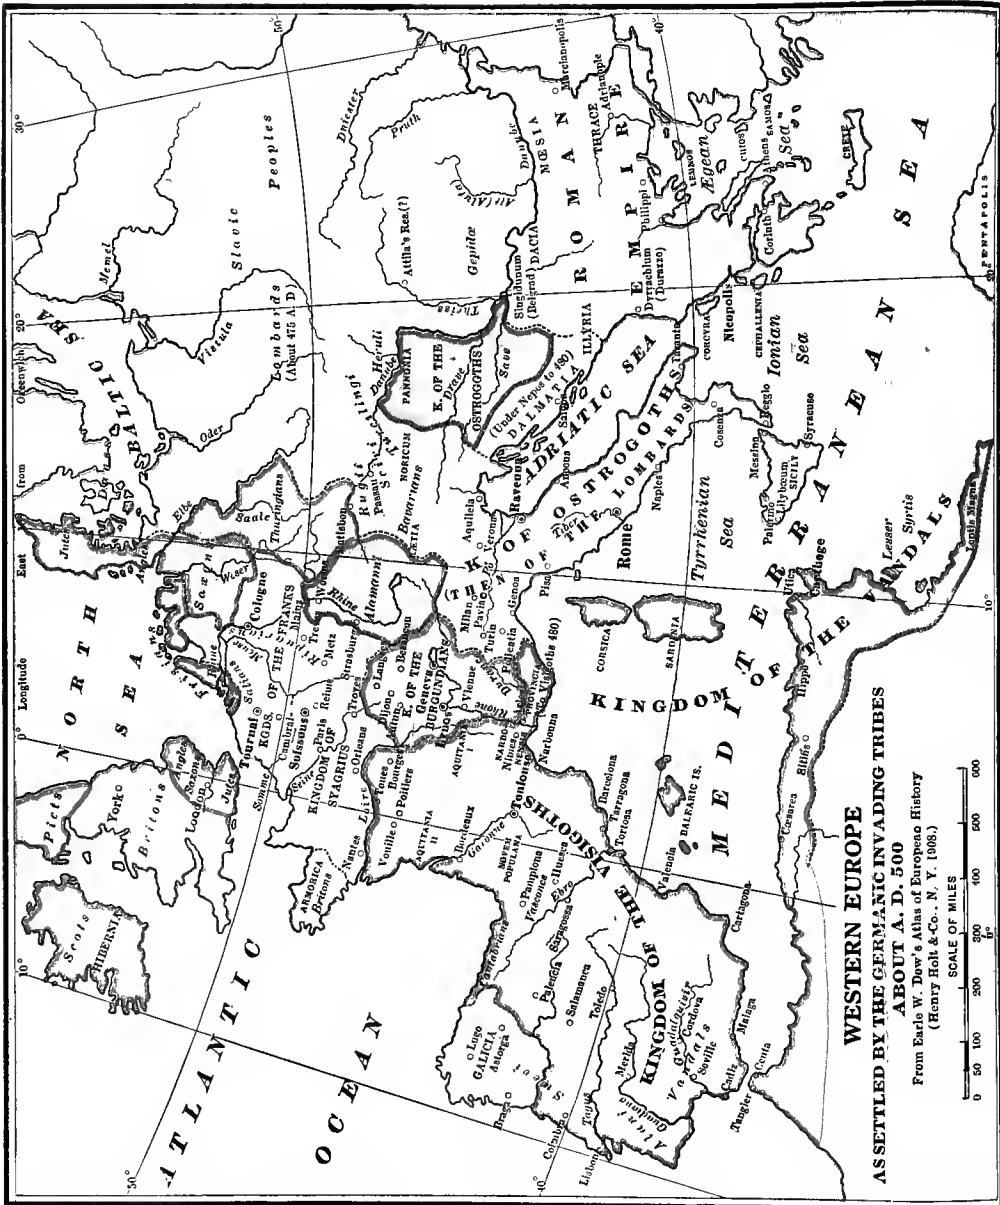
WESTERN EUROPE
AS SETTLED BY THE GERMANIC INVADING TRIBES
ABOUT A. D. 500
From Earle W. Dow's Atlas of European History
(Henry Holt & Co., N. Y. 1908.)

SCALE OF MILES
0 50 100 200 300 400 500 600

ATLANTIC OCEAN
NORTH SEA
BALTIC SEA
MEDITERRANEAN SEA
ADRIATIC SEA
Tyrrhenian Sea
Ionian Sea
Ægean Sea

KINGDOM OF THE VISIGOTHS
KINGDOM OF THE FRANKS
KINGDOM OF STAGRIUS
K. OF THE BURGUNDIANS
K. OF THE OSTROGOTHS
KINGDOM OF THE VANDALS
K. OF THE GEPIDÆ
ROMAN EMPIRE

Longitude East from Greenwich
10° 0° 10° 20° 30° 40° 50° 30° 40°

Scots
HIBERNIA
Picts
York
Britons
Saxons
Angles
London
Jutes
Somme
Tournai
KGDS.
Cambrai
Soissons
Paris
Reims
Seine
Orleans
Troyes
Metz
Treves
Strasburg
Cologne
Weser
Saxons
Elbe
Thuringians
Saale
Jutes
Danes
Alamanni
Rhine
Frisians
Meuse
Salians
Ripuarians
ARMORICA
Bretons
Nantes
Loire
Tours
Bourges
Poitiers
Vouillé
AQUITANIA
Bordeaux
Garonne
Toulouse
Narbonne
Nîmes
Vienne
Geneva
Lyons
Dijon
Besançon
Langres
Rhone
Durance
Marseilles
Arles
Milan
Pavia
Turin
Genoa
Verona
Aquileia
Ravenna
Pisa
Tiber
Rome
Naples
Ancona
Salona
DALMATIA
(Under Nepos to 480)
Save
Drave
PANNONIA
Heruli
Danube
Rugii
Passau
Ratisbon
NORICUM
RÆTIA
Bavarians
Sciri
Turcilingi
Lombards
(About 475 A.D.)
Oder
Vistula
Memel
Slavic Peoples
Dnieper
Pruth
Dniester
Attila's Res.(?)
Gepidæ
Theiss
Singidunum (Belgrad)
DACIA
MŒSIA
Marcianopolis
THRACE
Adrianople
Philippi
Dyrrachium (Durazzo)
ILLYRIA
Tarentum
CORCYRA
Nicopolis
CEPHALLENIA
Corinth
Athens
Euboea
LEMNOS
SAMOS
CRETE
PENTAPOLIS
Messina
Syracuse
SICILY
Palermo
Lilybæum
Cosenza
Rhegium
CORSICA
SARDINIA
Utica
Carthage
Hippo
Sitifis
Cæsarea
Lesser Syrtis
Leptis Magna
Barcelona
Tarragona
Tortosa
Valencia
BALEARIC IS.
Cartagena
Malaga
Ceuta
Tangier
Cadiz
Seville
Cordova
Guadalquivir
Vandals
Merida
Guadiana
Toledo
Salamanca
Palencia
Saragossa
Ebro
Vascones
Calahorra
Pampeluna
Cantabria
NOVEM POPULANIA
Lugo
GALICIA
Astorga
Braga
Suevi
Coimbra
Tagus
Lisbon
Alani
Narbonne
(To Visigoths 480)
Provence